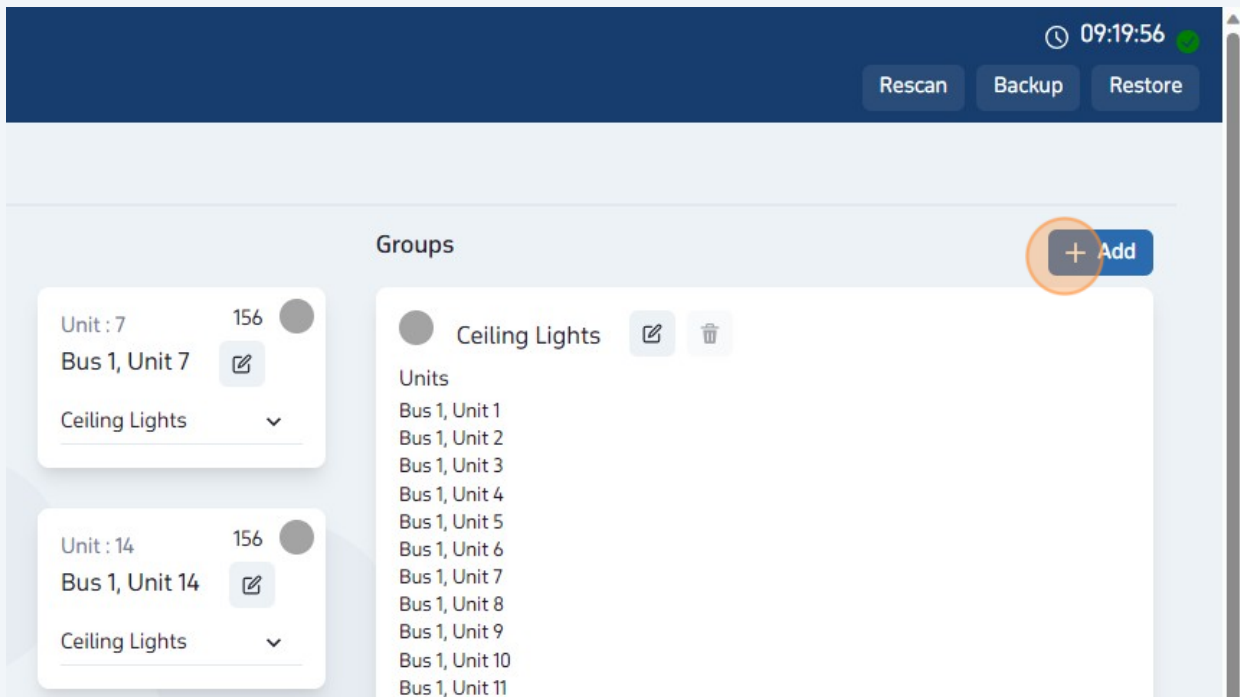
09:19:56

Rescan Backup Restore

Groups

+ Add

Unit : 7
156
Bus 1, Unit 7
Ceiling Lights

Unit : 14
156
Bus 1, Unit 14
Ceiling Lights

Ceiling Lights

Units
Bus 1, Unit 1
Bus 1, Unit 2
Bus 1, Unit 3
Bus 1, Unit 4
Bus 1, Unit 5
Bus 1, Unit 6
Bus 1, Unit 7
Bus 1, Unit 8
Bus 1, Unit 9
Bus 1, Unit 10
Bus 1, Unit 11